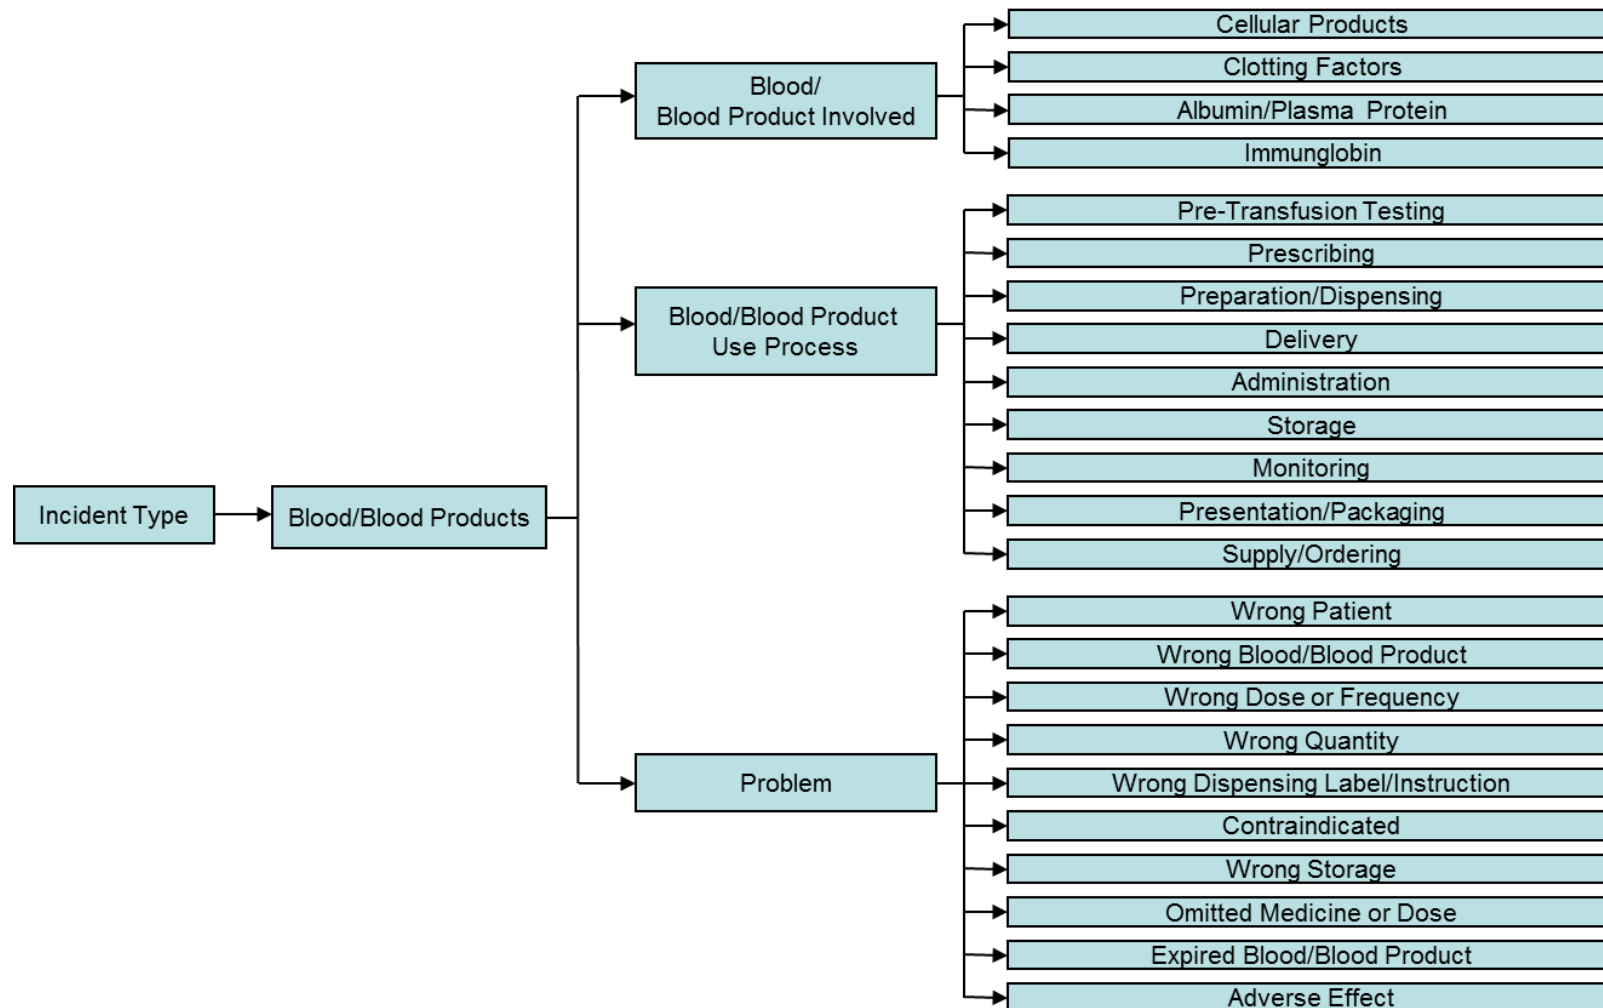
Incident Type

Blood/Blood Products

Blood/
Blood Product Involved

Cellular Products
Clotting Factors
Albumin/Plasma Protein
Immunglobin

Blood/Blood Product
Use Process

Pre-Transfusion Testing
Prescribing
Preparation/Dispensing
Delivery
Administration
Storage
Monitoring
Presentation/Packaging
Supply/Ordering

Problem

Wrong Patient
Wrong Blood/Blood Product
Wrong Dose or Frequency
Wrong Quantity
Wrong Dispensing Label/Instruction
Contraindicated
Wrong Storage
Omitted Medicine or Dose
Expired Blood/Blood Product
Adverse Effect